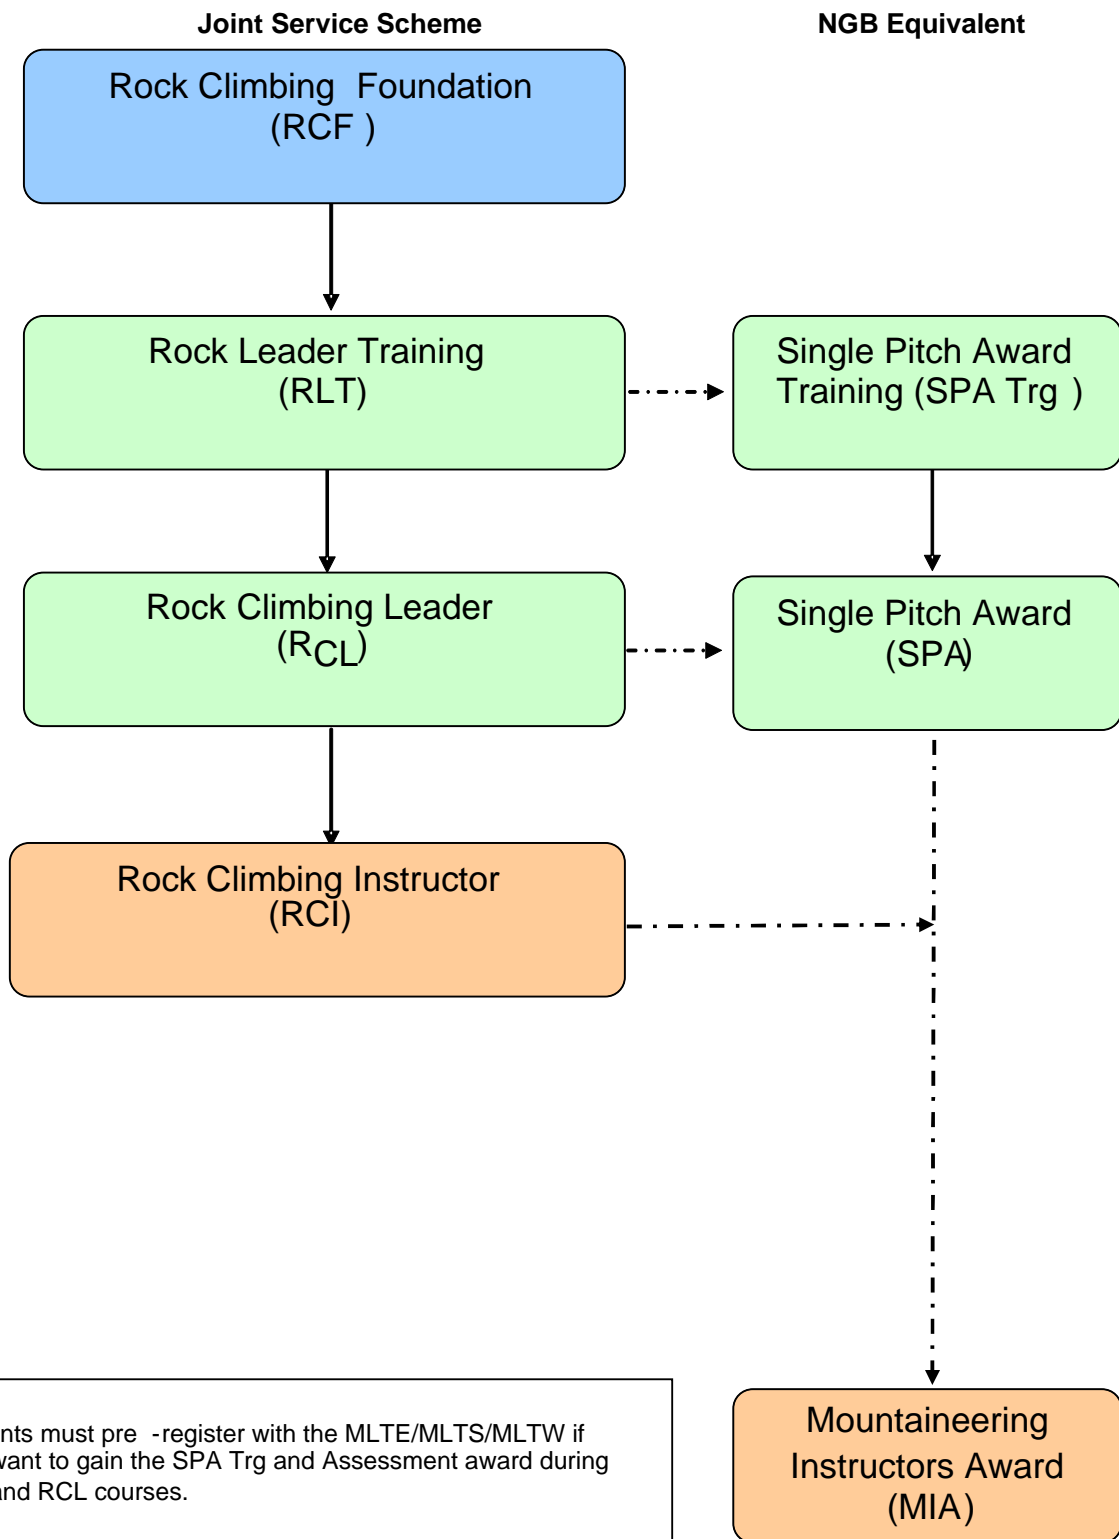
Joint Service Scheme

NGB Equivalent

Rock Climbing Foundation (RCF )

Rock Leader Training (RLT)

Single Pitch Award Training (SPA Trg )

Rock Climbing Leader (RCL)

Single Pitch Award (SPA)

Rock Climbing Instructor (RCI)

nts must pre -register with the MLTE/MLTS/MLTW if want to gain the SPA Trg and Assessment award during nd RCL courses.

Mountaineering Instructors Award (MIA)